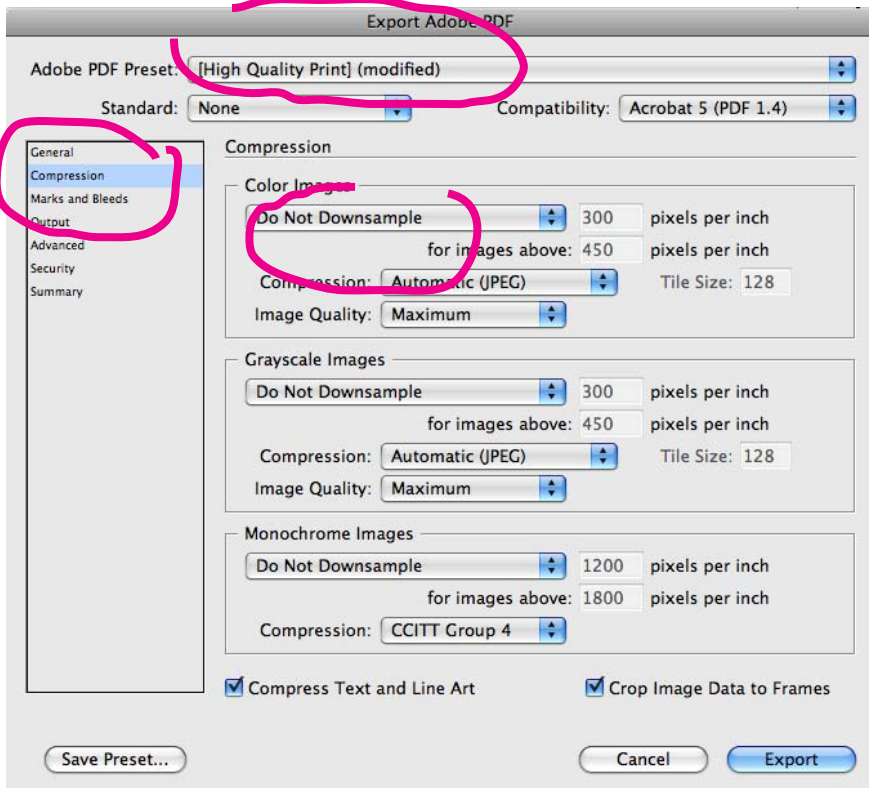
Export Adobe PDF

Adobe PDF Preset: [High Quality Print] (modified)

Standard: None

Compatibility: Acrobat 5 (PDF 1.4)

General
Compression
Marks and Bleeds
Output
Advanced
Security
Summary

Compression

Color Images

Do Not Downsample 300 pixels per inch

for images above: 450 pixels per inch

Compression: Automatic (JPEG) Tile Size: 128

Image Quality: Maximum

Grayscale Images

Do Not Downsample 300 pixels per inch

for images above: 450 pixels per inch

Compression: Automatic (JPEG) Tile Size: 128

Image Quality: Maximum

Monochrome Images

Do Not Downsample 1200 pixels per inch

for images above: 1800 pixels per inch

Compression: CCITT Group 4

Compress Text and Line Art

Crop Image Data to Frames

Save Preset...

Cancel

Export